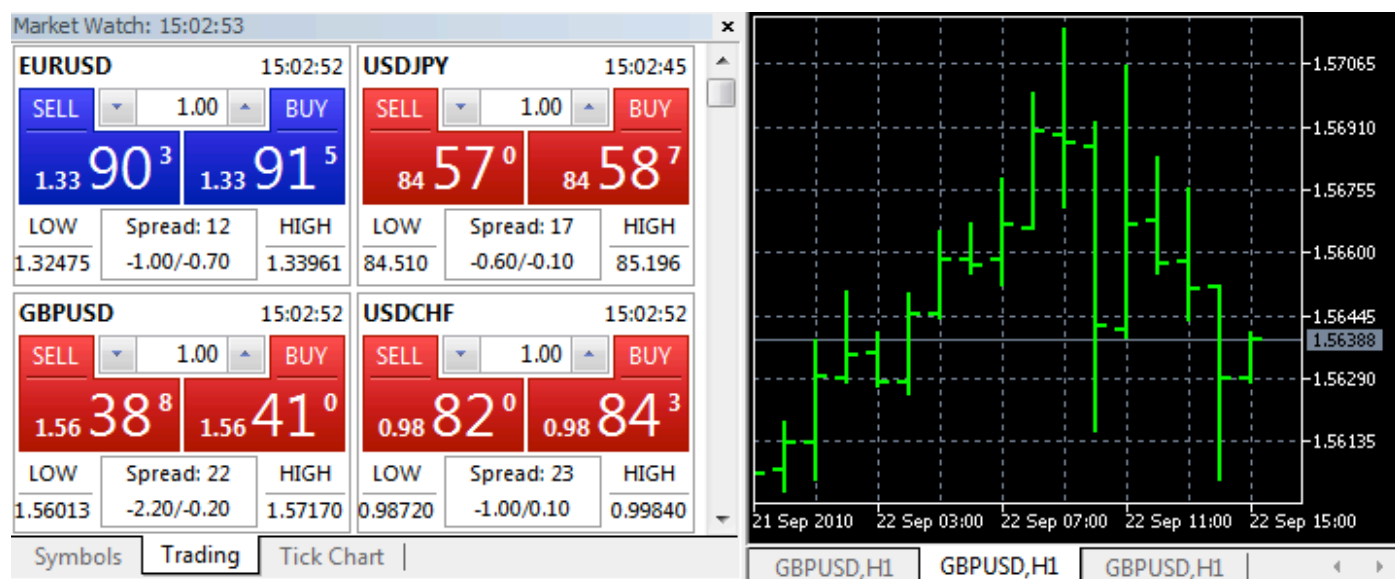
Market Watch: 15:02:53

EURUSD 15:02:52
SELL 1.00 BUY
1.33 90 3 1.33 91 5
LOW Spread: 12 HIGH
1.32475 -1.00/-0.70 1.33961

USDJPY 15:02:45
SELL 1.00 BUY
84 57 0 84 58 7
LOW Spread: 17 HIGH
84.510 -0.60/-0.10 85.196

GBPUSD 15:02:52
SELL 1.00 BUY
1.56 38 8 1.56 41 0
LOW Spread: 22 HIGH
1.56013 -2.20/-0.20 1.57170

USDCHF 15:02:52
SELL 1.00 BUY
0.98 82 0 0.98 84 3
LOW Spread: 23 HIGH
0.98720 -1.00/0.10 0.99840

Symbols | Trading | Tick Chart

1.57065
1.56910
1.56755
1.56600
1.56445
1.56388
1.56290
1.56135

21 Sep 2010 22 Sep 03:00 22 Sep 07:00 22 Sep 11:00 22 Sep 15:00

GBPUSD,H1 GBPUSD,H1 GBPUSD,H1